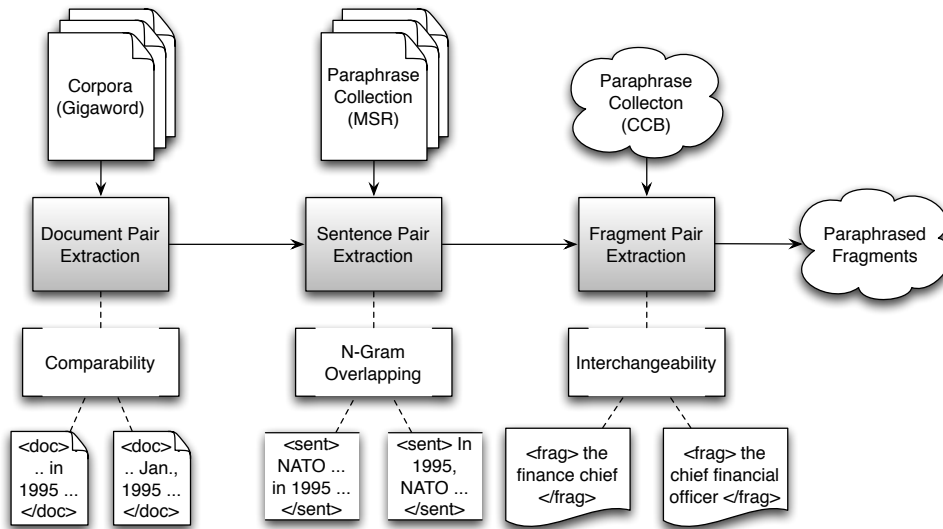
Corpora (Gigaword)

Paraphrase Collection (MSR)

Paraphrase Collecton (CCB)

Document Pair Extraction

Sentence Pair Extraction

Fragment Pair Extraction

Paraphrased Fragments

Comparability

N-Gram Overlapping

Interchangeability

<doc> .. in 1995 ... </doc>

<doc> .. Jan., 1995 ... </doc>

<sent> NATO ... in 1995 ... </sent>

<sent> In 1995, NATO ... </sent>

<frag> the finance chief </frag>

<frag> the chief financial officer </frag>